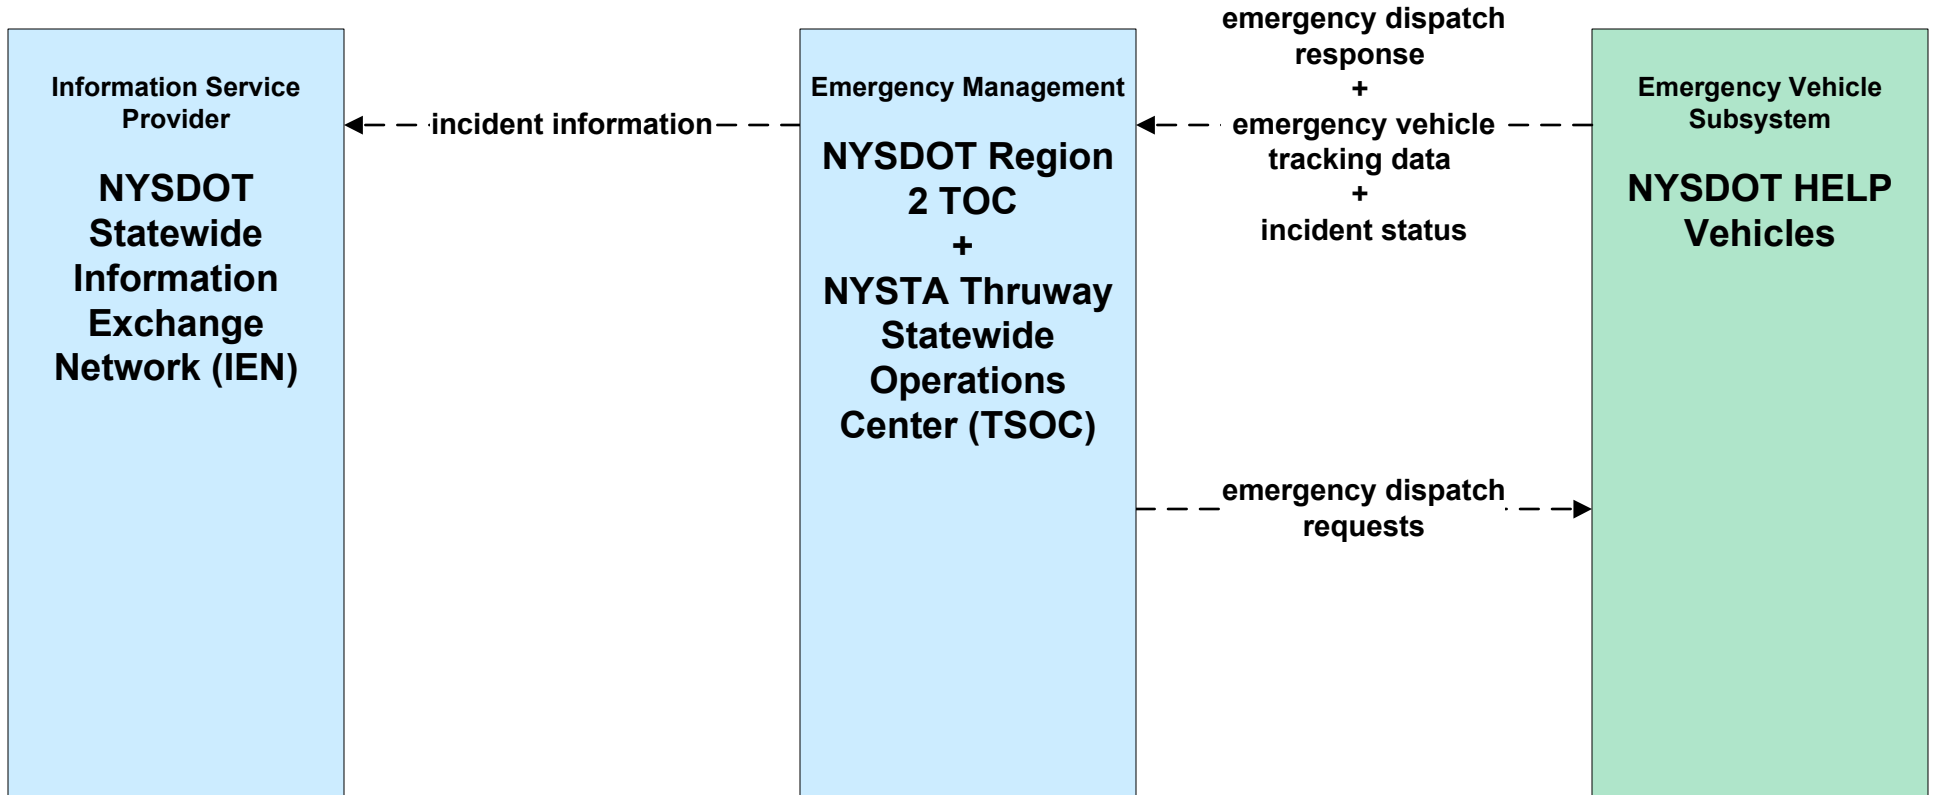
Information Service Provider

NYSDOT Statewide Information Exchange Network (IEN)

incident information

Emergency Management

NYSDOT Region 2 TOC + NYSTA Thruway Statewide Operations Center (TSOC)

emergency dispatch response + emergency vehicle tracking data + incident status

Emergency Vehicle Subsystem

NYSDOT HELP Vehicles

emergency dispatch requests